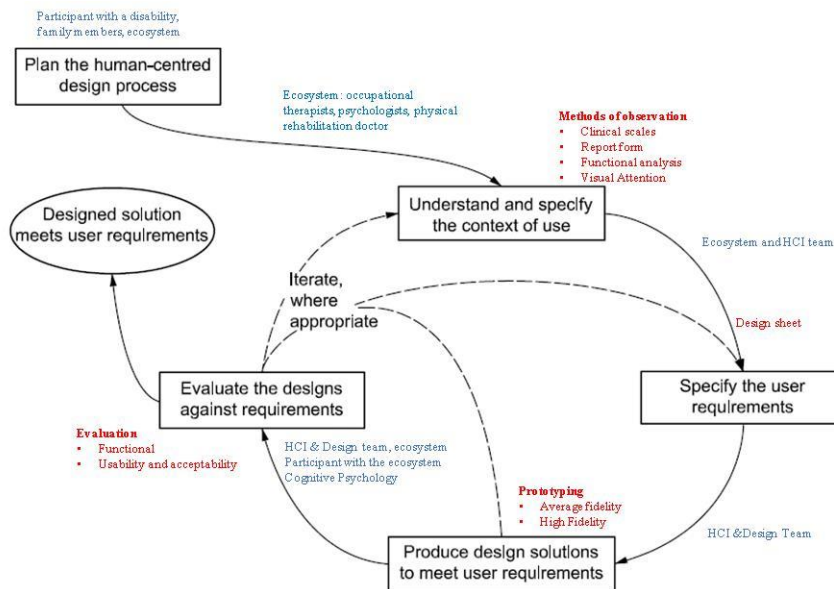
Participant with a disability, family members, ecosystem

Plan the human-centred design process

Ecosystem: occupational therapists, psychologists, physical rehabilitation doctor

Methods of observation
- Clinical scales
- Report form
- Functional analysis
- Visual Attention

Designed solution meets user requirements

Understand and specify the context of use

Ecosystem and HCI team

Iterate, where appropriate

Design sheet

Evaluate the designs against requirements

Specify the user requirements

Evaluation
- Functional
- Usability and acceptability

HCI & Design team, ecosystem
Participant with the ecosystem
Cognitive Psychology

Prototyping
- Average fidelity
- High Fidelity

HCI &Design Team

Produce design solutions to meet user requirements